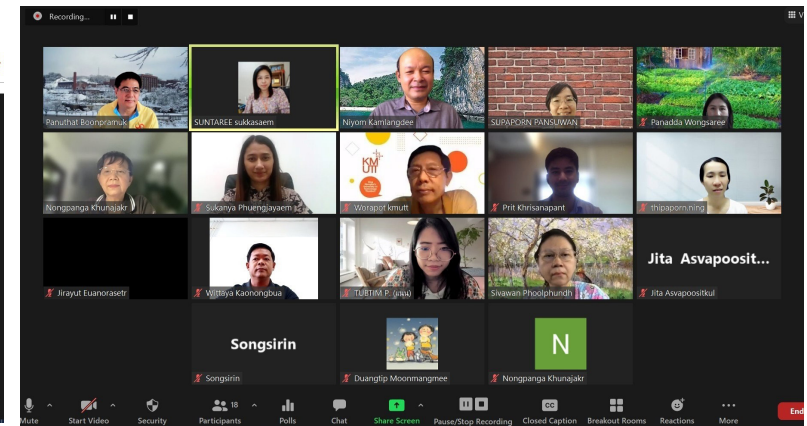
Recording...

Panuthat Boonpramuk
SUNTAREE sukkasaem
Niyom Kamlangdee
SUPAPORN PANSUWAN
Panadda Wongsaree

Nongpanga Khunajakr
Sukanya Phuengjayaem
KMUTT
Worapot kmutt
Prit Khrisanapant
thipaporn.ning

Jirayut Euanorasetr
Wittaya Kaonongbua
TUBTIM P. (แพม)
Siwawan Phoolphundh
Jita Asvapoosit...
Jita Asvapoositkul

Songsirin
Songsirin
Duanglip Moonmangmee
N
Nongpanga Khunajakr

Mute
Start Video
Security
18
Participants
Polls
Chat
Share Screen
Pause/Stop Recording
CC
Closed Caption
Breakout Rooms
Reactions
More
End